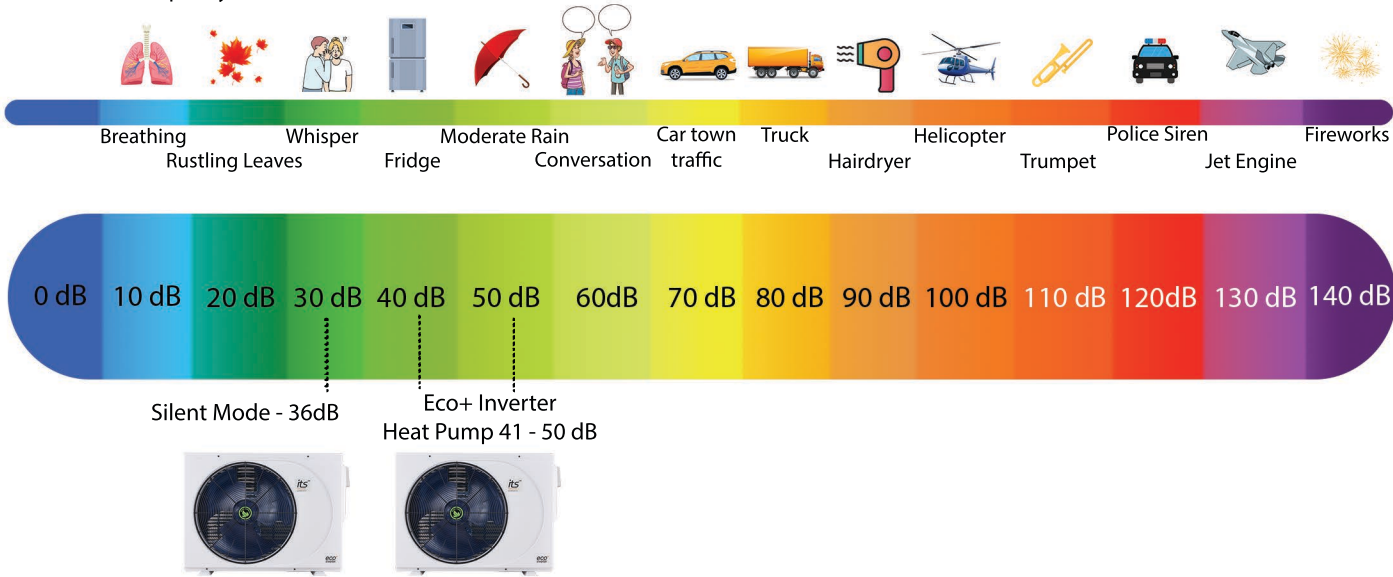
Breathing
Rustling Leaves
Whisper
Fridge
Moderate Rain
Conversation
Car town traffic
Truck
Hairdryer
Helicopter
Trumpet
Police Siren
Jet Engine
Fireworks

0 dB
10 dB
20 dB
30 dB
40 dB
50 dB
60dB
70 dB
80 dB
90 dB
100 dB
110 dB
120dB
130 dB
140 dB

Silent Mode - 36dB

Eco+ Inverter
Heat Pump 41 - 50 dB

its
eco

its
eco